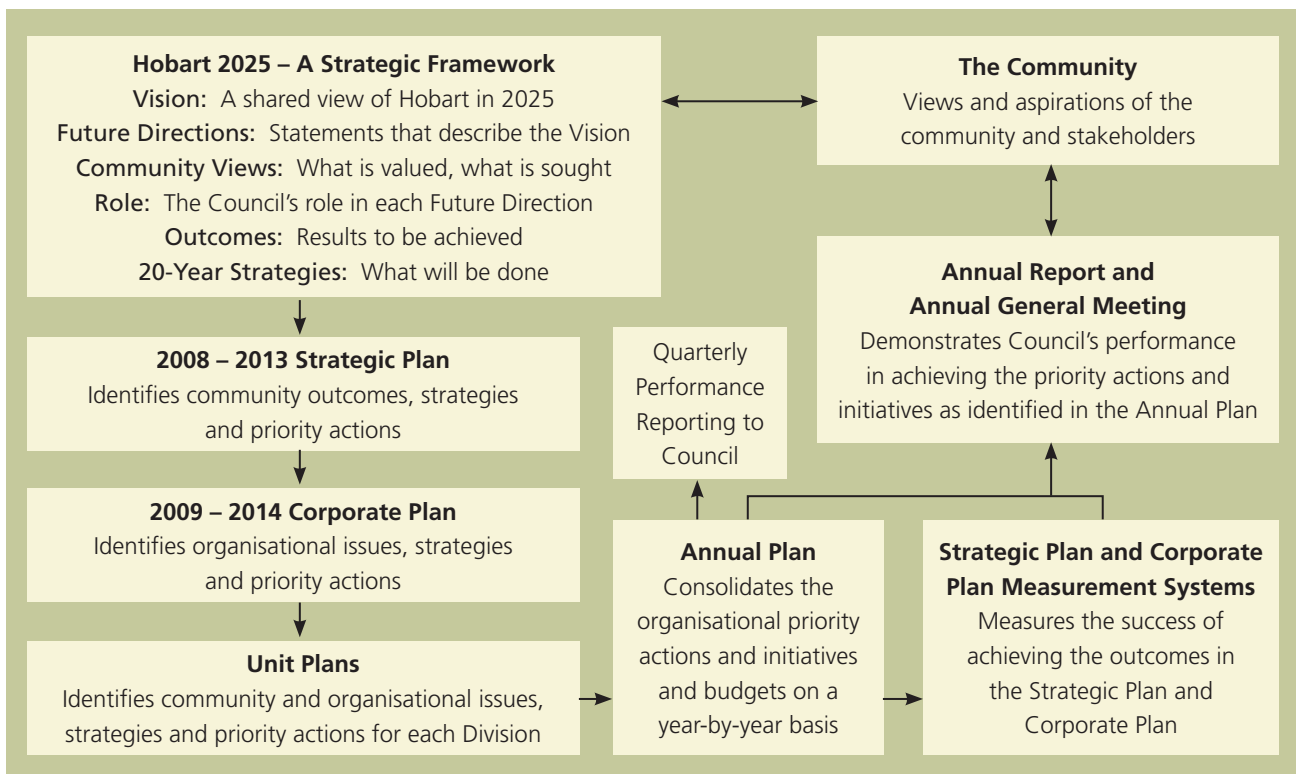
**Hobart 2025 – A Strategic Framework**
Vision: A shared view of Hobart in 2025
Future Directions: Statements that describe the Vision
Community Views: What is valued, what is sought
Role: The Council's role in each Future Direction
Outcomes: Results to be achieved
20-Year Strategies: What will be done

**The Community**
Views and aspirations of the community and stakeholders

**2008 – 2013 Strategic Plan**
Identifies community outcomes, strategies and priority actions

**2009 – 2014 Corporate Plan**
Identifies organisational issues, strategies and priority actions

**Unit Plans**
Identifies community and organisational issues, strategies and priority actions for each Division

Quarterly Performance Reporting to Council

**Annual Report and Annual General Meeting**
Demonstrates Council's performance in achieving the priority actions and initiatives as identified in the Annual Plan

**Annual Plan**
Consolidates the organisational priority actions and initiatives and budgets on a year-by-year basis

**Strategic Plan and Corporate Plan Measurement Systems**
Measures the success of achieving the outcomes in the Strategic Plan and Corporate Plan